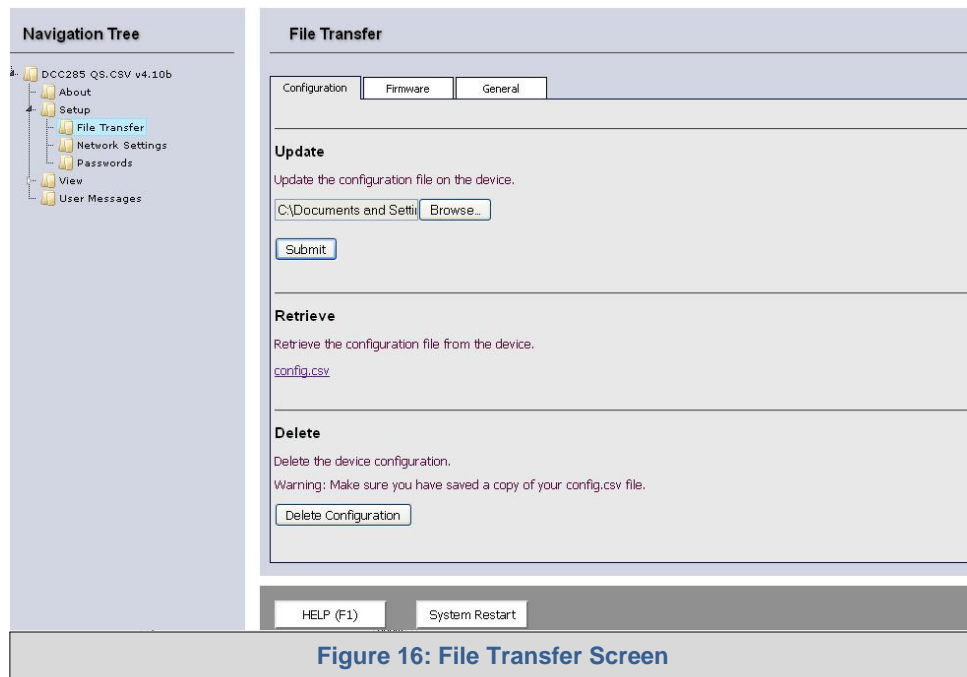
Navigation Tree

DCC285 QS.CSV v4.10b
About
Setup
File Transfer
Network Settings
Passwords
View
User Messages

File Transfer

Configuration
Firmware
General

Update

Update the configuration file on the device.

C:\Documents and Setti
Browse...

Submit

Retrieve

Retrieve the configuration file from the device.

config.csv

Delete

Delete the device configuration.

Warning: Make sure you have saved a copy of your config.csv file.

Delete Configuration

HELP (F1)
System Restart

Figure 16: File Transfer Screen